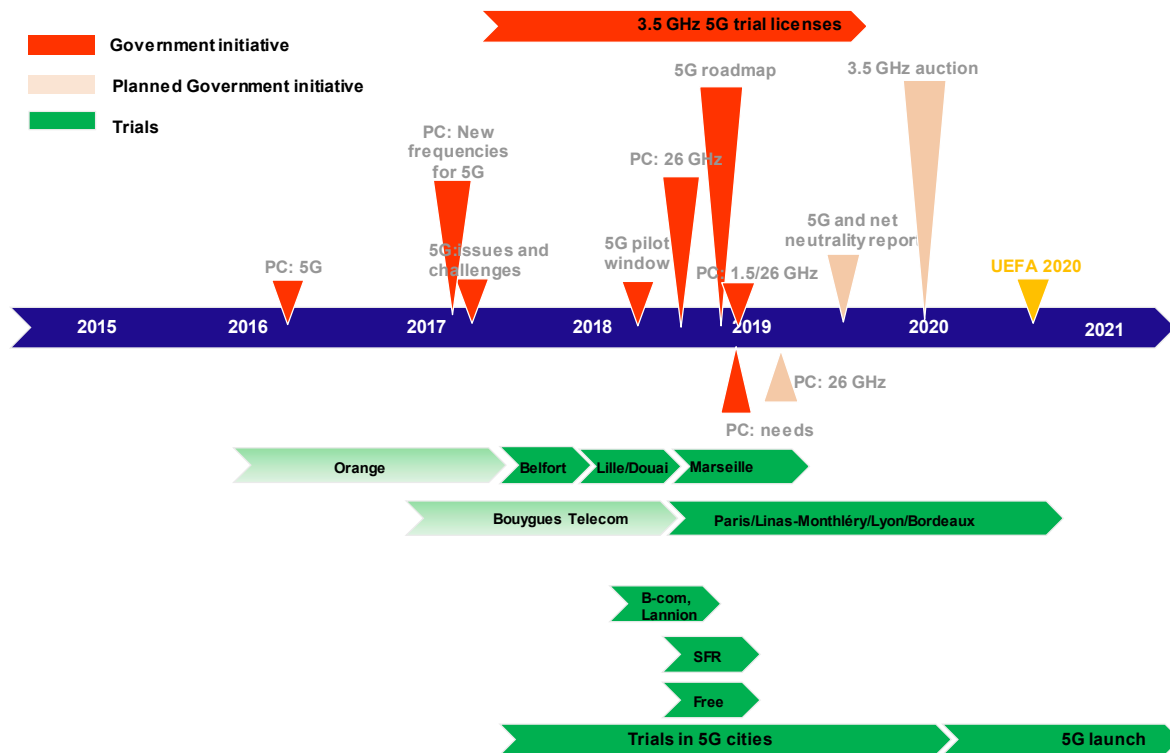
Government initiative

Planned Government initiative

Trials

3.5 GHz 5G trial licenses

5G roadmap

3.5 GHz auction

PC: New frequencies for 5G

PC: 26 GHz

5G and net neutrality report

PC: 5G

5G: issues and challenges

5G pilot window

PC: 1.5/26 GHz

UEFA 2020

2015

2016

2017

2018

2019

2020

2021

PC: 26 GHz

PC: needs

Orange

Belfort

Lille/Douai

Marseille

Bouygues Telecom

Paris/Linas-Monthléry/Lyon/Bordeaux

B-com, Lannion

SFR

Free

Trials in 5G cities

5G launch